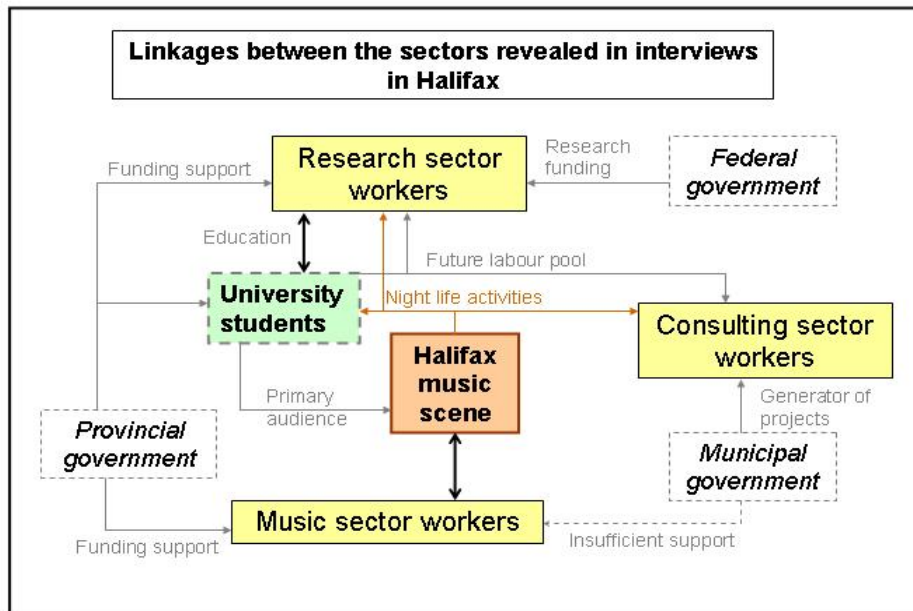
Linkages between the sectors revealed in interviews in Halifax

Funding support

Research sector workers

Research funding

Federal government

Education

Future labour pool

University students

Night life activities

Consulting sector workers

Halifax music scene

Primary audience

Generator of projects

Provincial government

Municipal government

Music sector workers

Funding support

Insufficient support